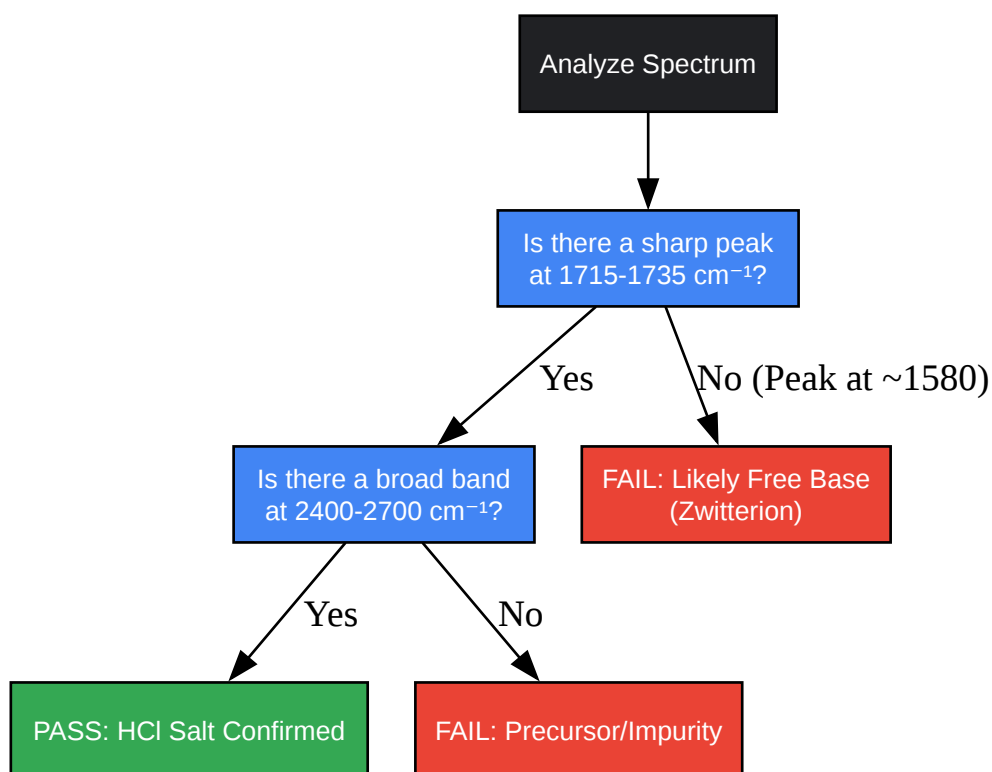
Analyze Spectrum

Is there a sharp peak at 1715-1735 cm$^{-1}$?

Yes

No (Peak at ~1580)

Is there a broad band at 2400-2700 cm$^{-1}$?

FAIL: Likely Free Base (Zwitterion)

Yes

No

PASS: HCl Salt Confirmed

FAIL: Precursor/Impurity